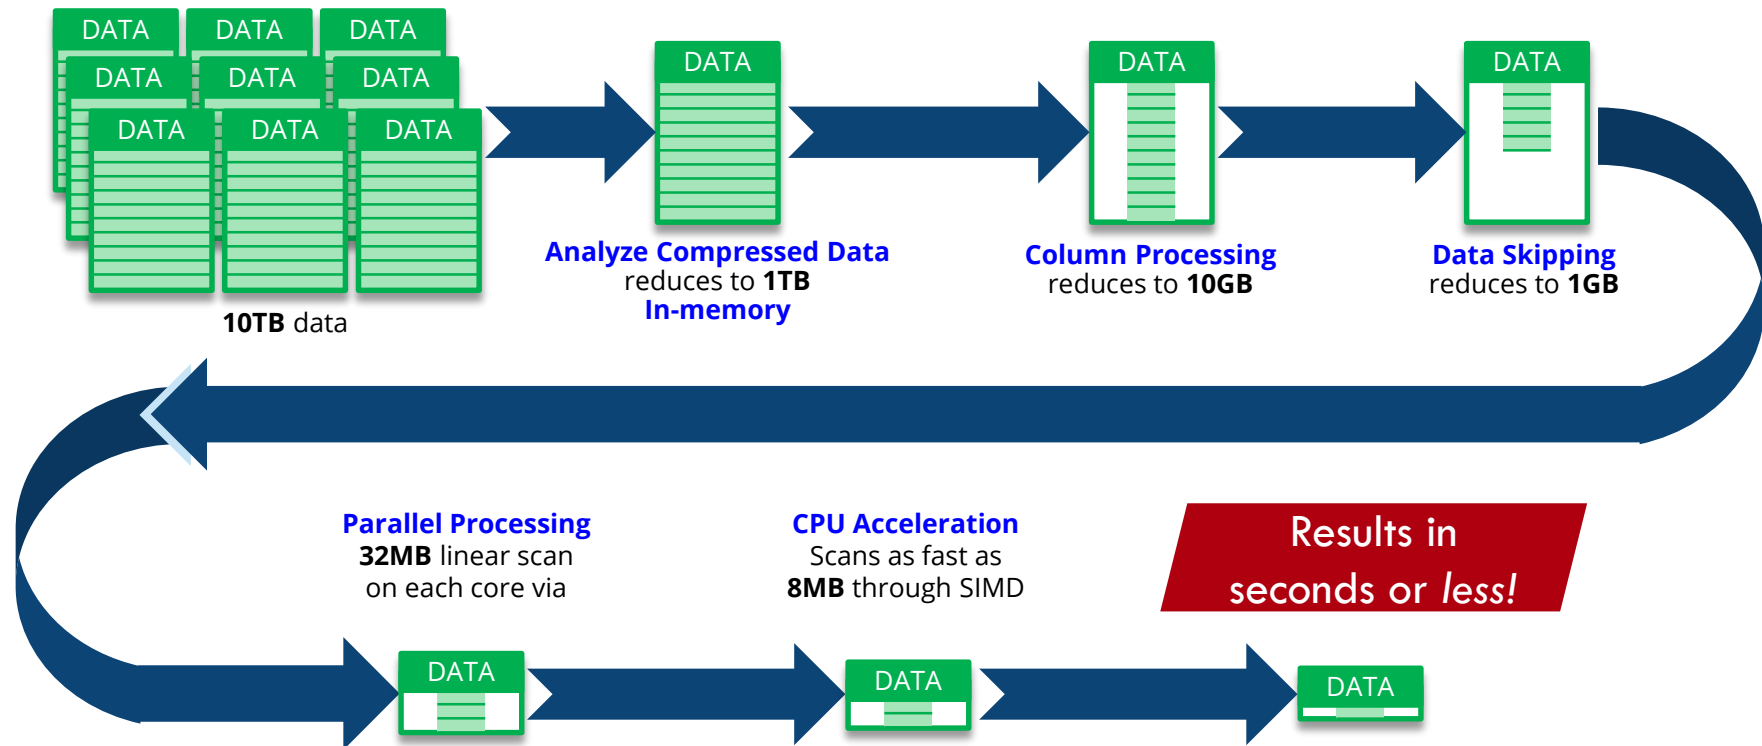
DATA DATA DATA
DATA DATA DATA
DATA DATA DATA

**10TB** data

DATA

Analyze Compressed Data
reduces to **1TB**
In-memory

DATA

Column Processing
reduces to **10GB**

DATA

Data Skipping
reduces to **1GB**

Parallel Processing
**32MB** linear scan
on each core via

CPU Acceleration
Scans as fast as
**8MB** through SIMD

Results in
seconds or *less!*

DATA

DATA

DATA